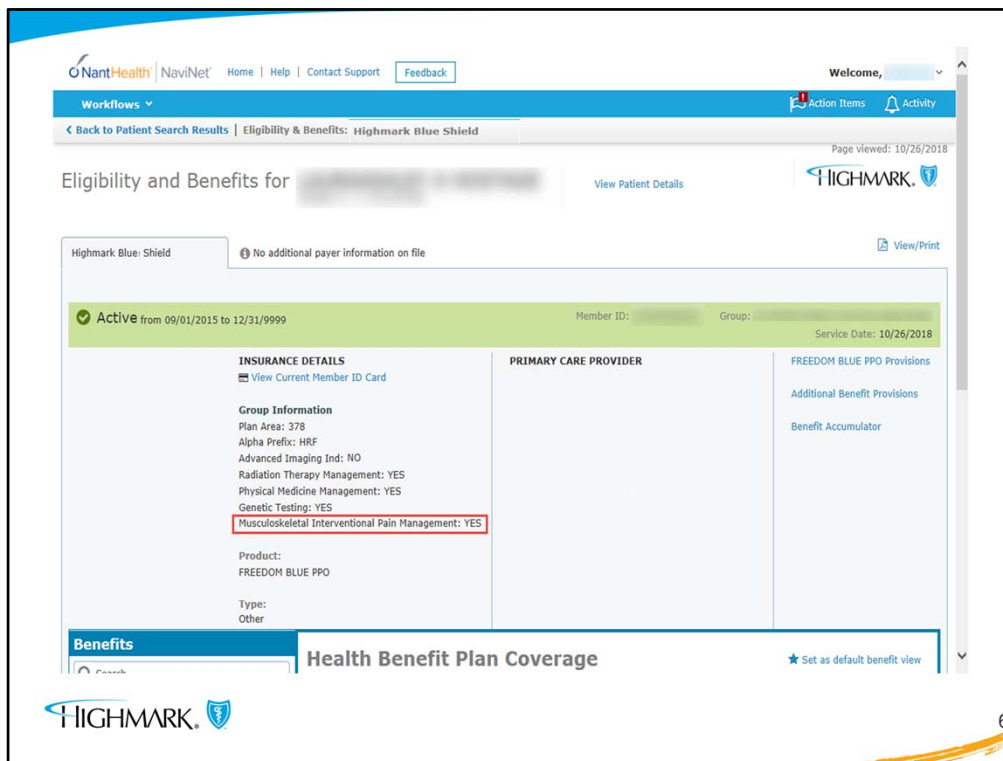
NantHealth NaviNet Home | Help | Contact Support Feedback

Welcome,

Workflows

Action Items Activity

< Back to Patient Search Results | Eligibility & Benefits: Highmark Blue Shield

Page viewed: 10/26/2018

Eligibility and Benefits for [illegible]

View Patient Details

HIGHMARK.

Highmark Blue Shield

No additional payer information on file

View/Print

Active from 09/01/2015 to 12/31/9999

Member ID: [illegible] Group: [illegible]

Service Date: 10/26/2018

INSURANCE DETAILS

View Current Member ID Card

Group Information
Plan Area: 378
Alpha Prefix: HRF
Advanced Imaging Ind: NO
Radiation Therapy Management: YES
Physical Medicine Management: YES
Genetic Testing: YES
Musculoskeletal Interventional Pain Management: YES

Product:
FREEDOM BLUE PPO

Type:
Other

PRIMARY CARE PROVIDER

FREEDOM BLUE PPO Provisions

Additional Benefit Provisions

Benefit Accumulator

Benefits

Search

Health Benefit Plan Coverage

Set as default benefit view

HIGHMARK.

6